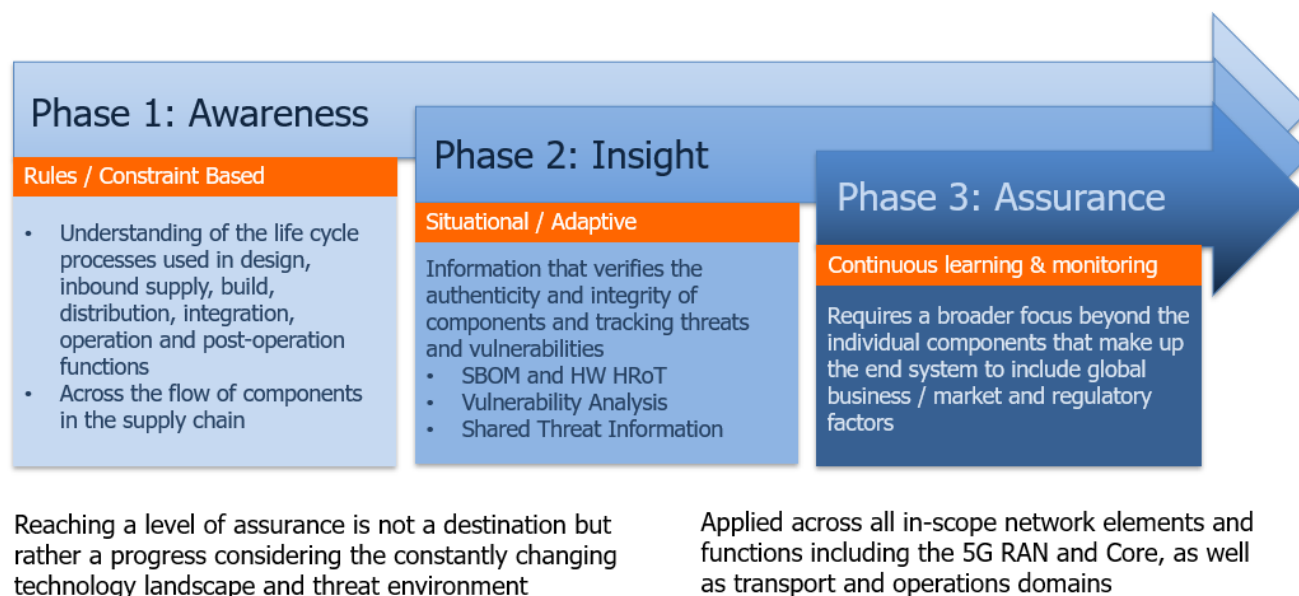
Phase 1: Awareness

Rules / Constraint Based

- Understanding of the life cycle processes used in design, inbound supply, build, distribution, integration, operation and post-operation functions
- Across the flow of components in the supply chain

Phase 2: Insight

Situational / Adaptive

Information that verifies the authenticity and integrity of components and tracking threats and vulnerabilities

- SBOM and HW HRoT
- Vulnerability Analysis
- Shared Threat Information

Phase 3: Assurance

Continuous learning & monitoring

Requires a broader focus beyond the individual components that make up the end system to include global business / market and regulatory factors

Reaching a level of assurance is not a destination but rather a progress considering the constantly changing technology landscape and threat environment

Applied across all in-scope network elements and functions including the 5G RAN and Core, as well as transport and operations domains